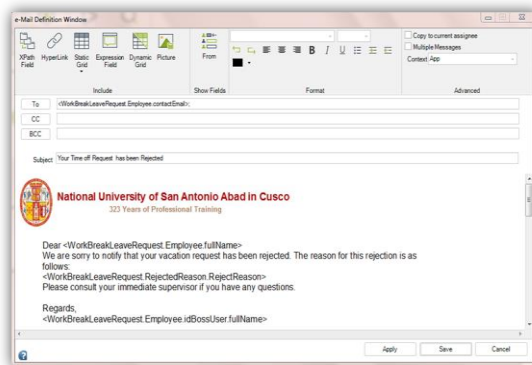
e-Mail Definition Window

XPath Field HyperLink Static Grid Expression Field Dynamic Grid Picture

Include

From

Show Fields

B I U

Format

Copy to current assignee

Multiple Messages

Context: App

Advanced

To <WorkBreakLeaveRequest.Employee.contactEmail>;

CC

BCC

Subject Your Time off Request has been Rejected

National University of San Antonio Abad in Cusco

323 Years of Professional Training

Dear <WorkBreakLeaveRequest.Employee.fullName>
We are sorry to notify that your vacation request has been rejected. The reason for this rejection is as follows:
<WorkBreakLeaveRequest.RejectedReason.RejectReason>
Please consult your immediate supervisor if you have any questions.

Regards,
<WorkBreakLeaveRequest.Employee.idBossUser.fullName>

Apply Save Cancel